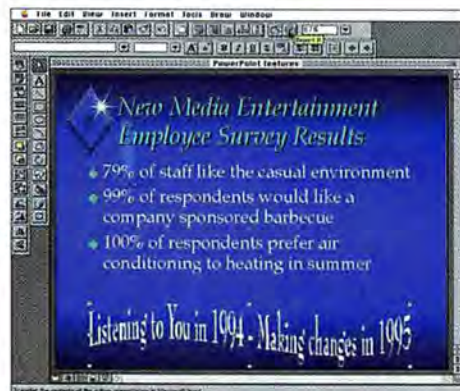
File Edit View Insert Format Tools Draw Window

PowerPoint Features

New Media Entertainment Employee Survey Results

79% of staff like the casual environment

99% of respondents would like a company sponsored barbecue

100% of respondents prefer air conditioning to heating in summer

Listening to You in 1994 - Making changes in 1995